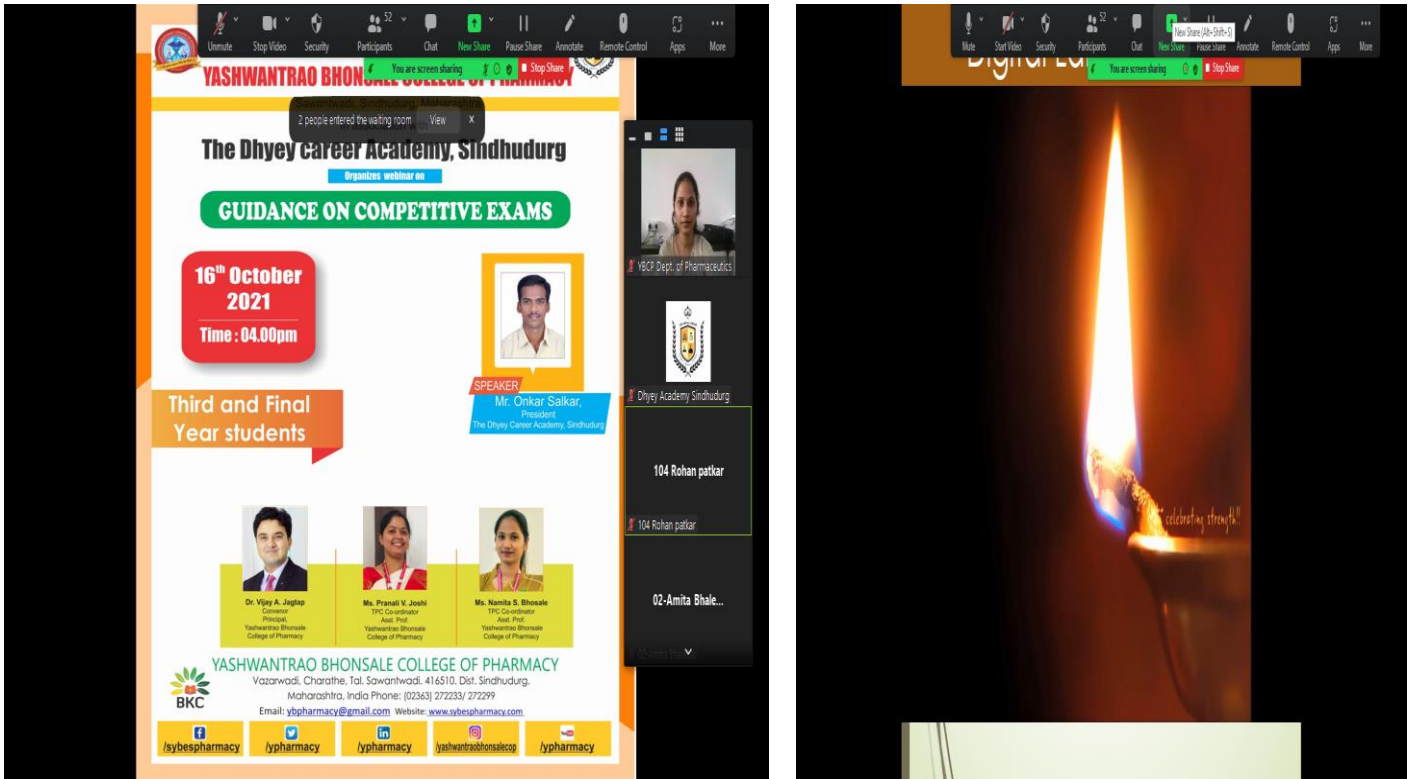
Unmute Stop Video Security 52 Participants Chat New Share Pause Share Annotate Remote Control Apps More

You are screen sharing Stop Share

YASHWANTRAO BHONSALE COLLEGE OF PHARMACY

Sawantwadi, Sindhudurg, Maharashtra

2 people entered the waiting room View x

The Dhyey career Academy, Sindhudurg

Organizes webinar on

GUIDANCE ON COMPETITIVE EXAMS

16th October 2021

Time : 04.00pm

SPEAKER

Mr. Onkar Salkar, President The Dhyey Career Academy, Sindhudurg

Third and Final Year students

Dr. Vijay A. Jagtap Convenor Principal, Yashwantrao Bhonsale College of Pharmacy

Ms. Pranali V. Joshi TPC Co-ordinator Asst. Prof. Yashwantrao Bhonsale College of Pharmacy

Ms. Namita S. Bhosale TPC Co-ordinator Asst. Prof. Yashwantrao Bhonsale College of Pharmacy

YASHWANTRAO BHONSALE COLLEGE OF PHARMACY

Vazarwadi, Charathe, Tal. Sawantwadi. 416510. Dist. Sindhudurg. Maharashtra, India Phone: (02363) 272233/ 272299

Email: ybpharmacy@gmail.com Website: www.sybespharmacy.com

BKC

/sybespharmacy /ypharmacy /ypharmacy /yashwantraobhonsalecop /ypharmacy

YBCP Dept. of Pharmaceutics

Dhyey Academy Sindhudurg

104 Rohan patkar

104 Rohan patkar

02-Amita Bhale...

Mute Start Video Security 52 Participants Chat New Share Pause Share Annotate Remote Control Apps More

New Share (Alt+Shift+S)

Digital La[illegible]

You are screen sharing Stop Share

celebrating strength!!